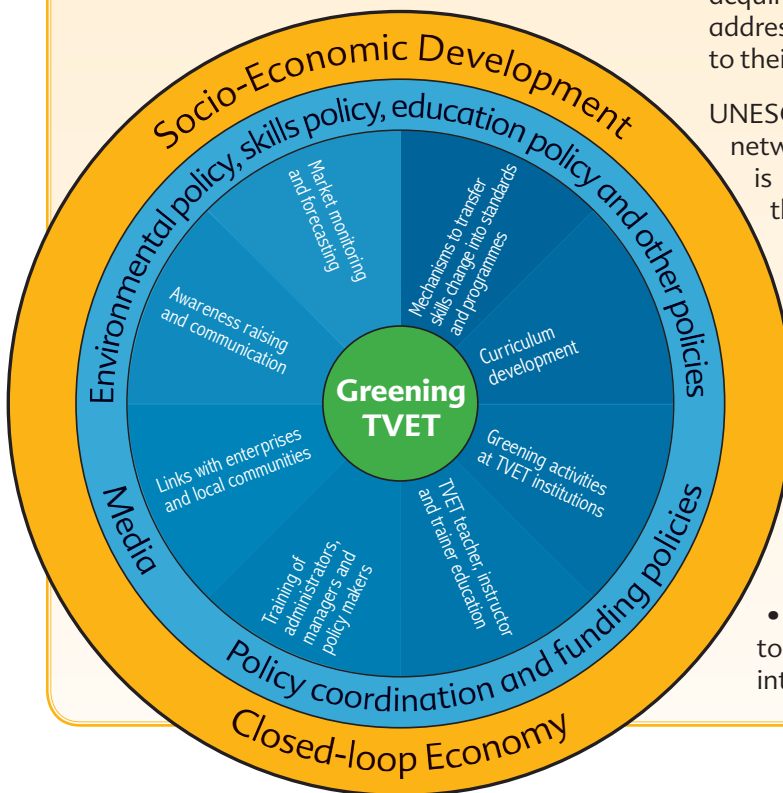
Socio-Economic Development

Environmental policy, skills policy, education policy and other policies

Market monitoring and forecasting

Mechanisms to transfer skills change into standards and programmes

Awareness raising and communication

Curriculum development

Greening TVET

Links with enterprises and local communities

Greening activities at TVET institutions

Training of administrators, managers and policy makers

TVET teacher, instructor and trainer education

Media

Policy coordination and funding policies

Closed-loop Economy

acqui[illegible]
addres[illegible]
to thei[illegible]

UNES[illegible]
netw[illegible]
is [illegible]
th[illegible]

•
to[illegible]
int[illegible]